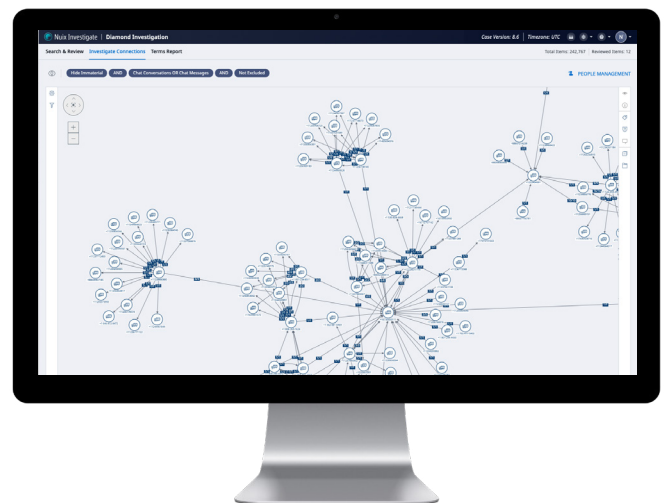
Nuix Investigate | Diamond Investigation

Case Version: 8.6 Timezone: UTC

N

Search & Review Investigate Connections Terms Report

Total Items: 242,767 Reviewed Items: 12

Hide Immaterial AND Chat Conversations OR Chat Messages AND Not Excluded

PEOPLE MANAGEMENT

+

−